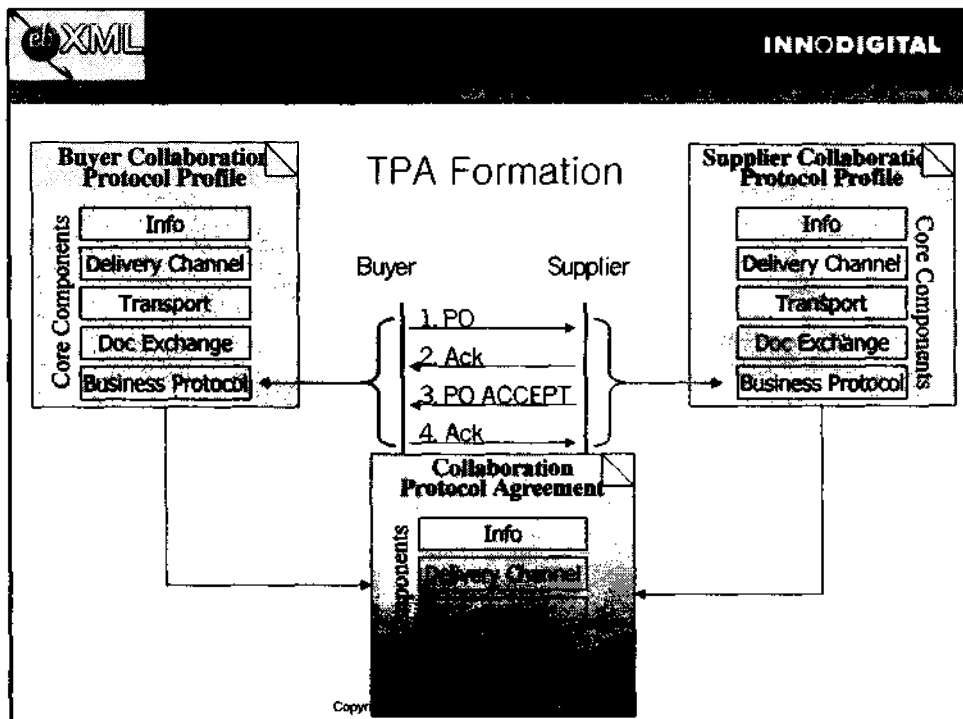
ebXML

INNODIGITAL

TPA Formation

Buyer Collaboration Protocol Profile

Core Components

Info

Delivery Channel

Transport

Doc Exchange

Business Protocol

Buyer

Supplier

1. PO

2. Ack

3. PO ACCEPT

4. Ack

Supplier Collaboratio Protocol Profile

Info

Delivery Channel

Transport

Doc Exchange

Business Protocol

Core Components

Collaboration Protocol Agreement

mponents

Info

Delivery Channel

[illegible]

Copyr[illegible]